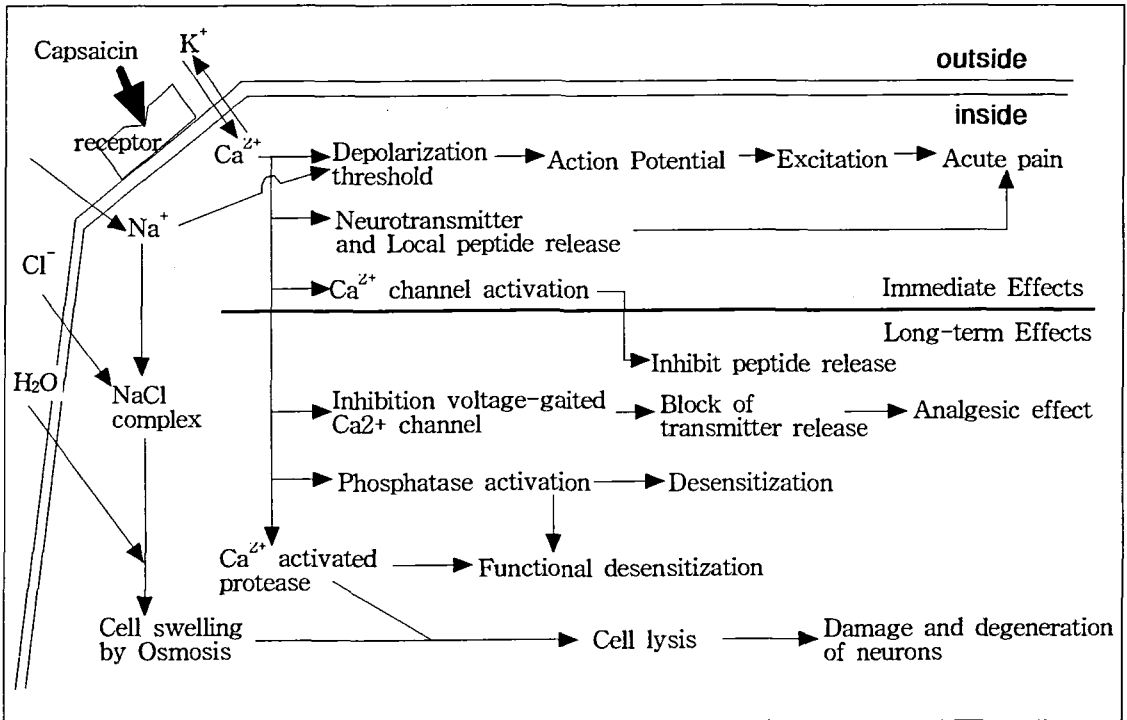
Capsaicin

$K^+$

outside

inside

receptor

$Ca^{2+}$

Depolarization threshold

Action Potential

Excitation

Acute pain

$Na^+$

Neurotransmitter and Local peptide release

$Cl^-$

$Ca^{2+}$ channel activation

Immediate Effects

Long-term Effects

Inhibit peptide release

$H_2O$

NaCl complex

Inhibition voltage-gaited Ca2+ channel

Block of transmitter release

Analgesic effect

Phosphatase activation

Desensitization

$Ca^{2+}$ activated protease

Functional desensitization

Cell swelling by Osmosis

Cell lysis

Damage and degeneration of neurons